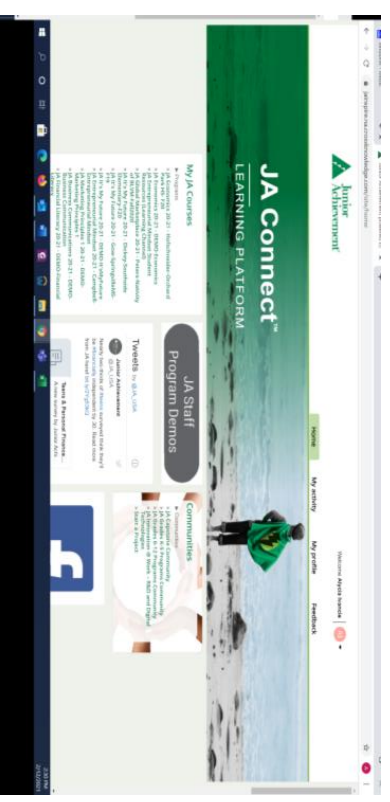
Junior Achievement

JA Connect™
LEARNING PLATFORM

Home
My activity
My profile
Feedback

Welcome Alyssa Ivancic

JA Staff
Program Demos

Communities

My JA Courses

Tweets by @JA_USA

Junior Achievement
@JA_USA

Teens & Personal Finance

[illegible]